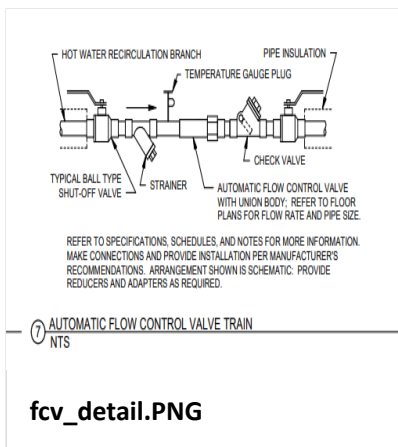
HOT WATER RECIRCULATION BRANCH

PIPE INSULATION

TEMPERATURE GAUGE PLUG

CHECK VALVE

TYPICAL BALL TYPE SHUT-OFF VALVE

STRAINER

AUTOMATIC FLOW CONTROL VALVE WITH UNION BODY; REFER TO FLOOR PLANS FOR FLOW RATE AND PIPE SIZE.

REFER TO SPECIFICATIONS, SCHEDULES, AND NOTES FOR MORE INFORMATION. MAKE CONNECTIONS AND PROVIDE INSTALLATION PER MANUFACTURER'S RECOMMENDATIONS. ARRANGEMENT SHOWN IS SCHEMATIC: PROVIDE REDUCERS AND ADAPTERS AS REQUIRED.

7 AUTOMATIC FLOW CONTROL VALVE TRAIN
NTS

fcv_detail.PNG